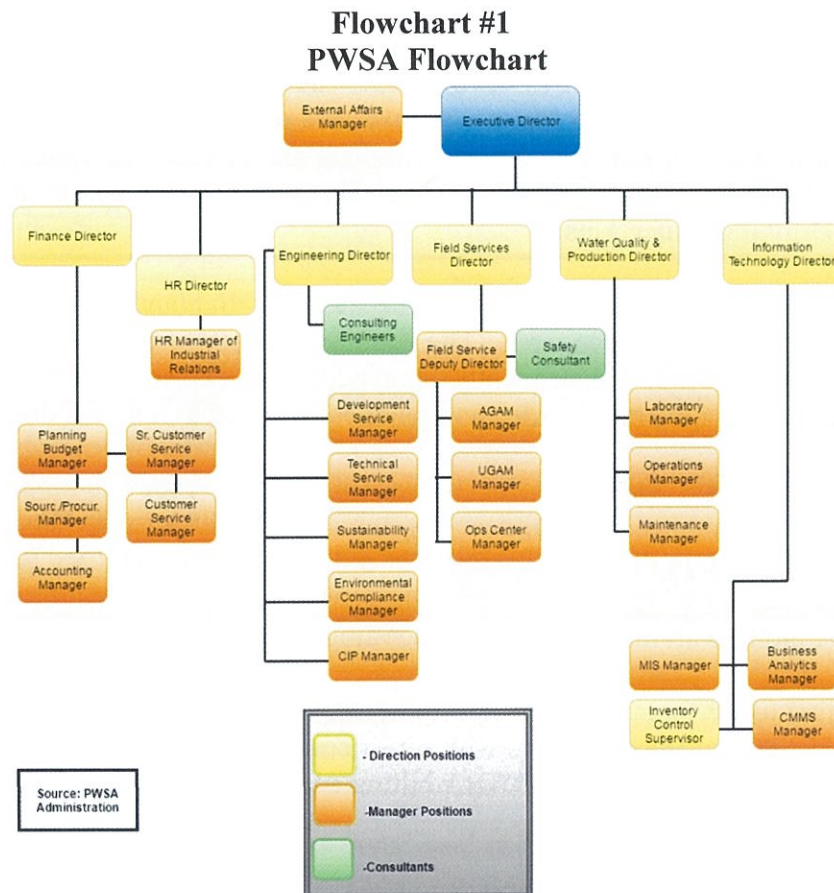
Flowchart #1
PWSA Flowchart

External Affairs Manager

Executive Director

Finance Director

HR Director

Engineering Director

Field Services Director

Water Quality & Production Director

Information Technology Director

HR Manager of Industrial Relations

Consulting Engineers

Field Service Deputy Director

Safety Consultant

Planning Budget Manager

Sr. Customer Service Manager

Sourc./Procur. Manager

Customer Service Manager

Accounting Manager

Development Service Manager

Technical Service Manager

Sustainability Manager

Environmental Compliance Manager

CIP Manager

AGAM Manager

UGAM Manager

Ops Center Manager

Laboratory Manager

Operations Manager

Maintenance Manager

MIS Manager

Business Analytics Manager

Inventory Control Supervisor

CMMS Manager

- Direction Positions

-Manager Positions

-Consultants

Source: PWSA Administration